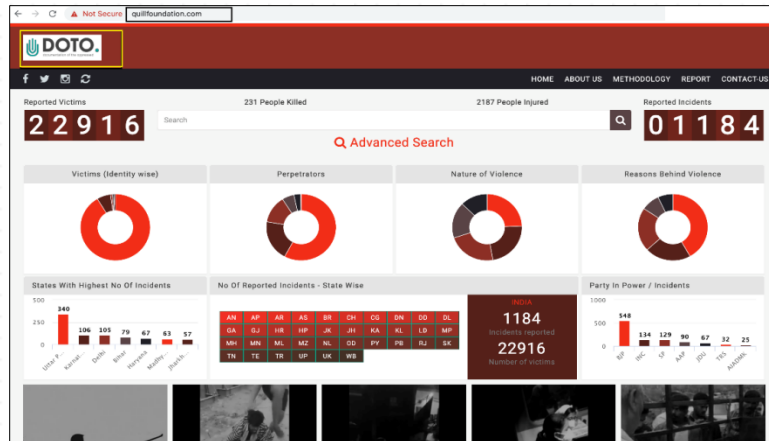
Not Secure quillfoundation.com

DOTO.

HOME ABOUT US METHODOLOGY REPORT CONTACT US

Reported Victims
22916

231 People Killed

2187 People Injured

Reported Incidents
01184

Search

Advanced Search

Victims (Identity wise)

Perpetrators

Nature of Violence

Reasons Behind Violence

States With Highest No Of Incidents

500
250
0

340 106 105 79 67 63 57

Uttar P... Karnat... Delhi Bihar Haryana Madhy... Jharkh...

No Of Reported Incidents - State Wise

| AN | AP | AR | AS | BR | CH | CG | DN | DD | DL |
|---|---|---|---|---|---|---|---|---|---|
| GA | GJ | HR | HP | JK | JH | KA | KL | LD | MP |
| MH | MN | ML | MZ | NL | OD | PY | PB | RJ | SK |
| TN | TE | TR | UP | UK | WB | | | | |

INDIA
1184
Incidents reported
22916
Number of victims

Party In Power / Incidents

1000
500
0

548 134 129 90 67 32 25

BJP INC LF AAP JDU TRS AIADMK